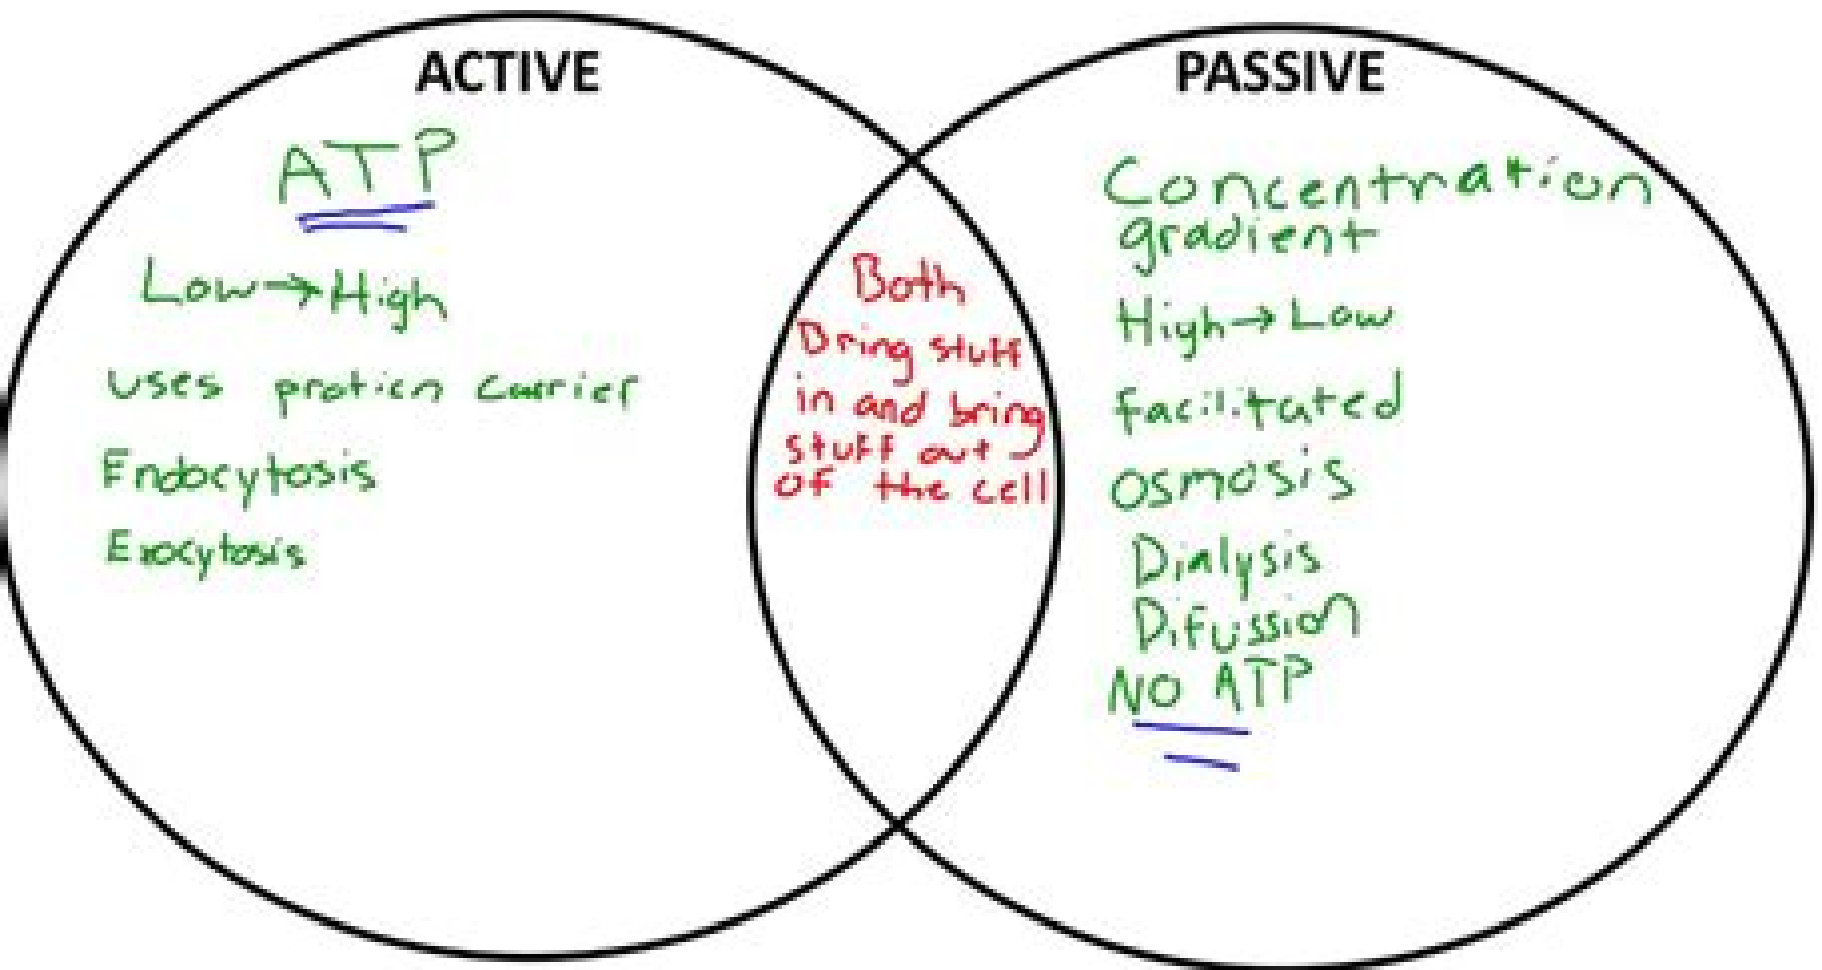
ACTIVE

ATP

Low→High

uses protien carrier

Endocytosis

Exocytosis

Both

Bring stuff in and bring stuff out of the cell

PASSIVE

Concentration gradient

High→Low

facilitated

osmosis

Dialysis

Difussion

NO ATP